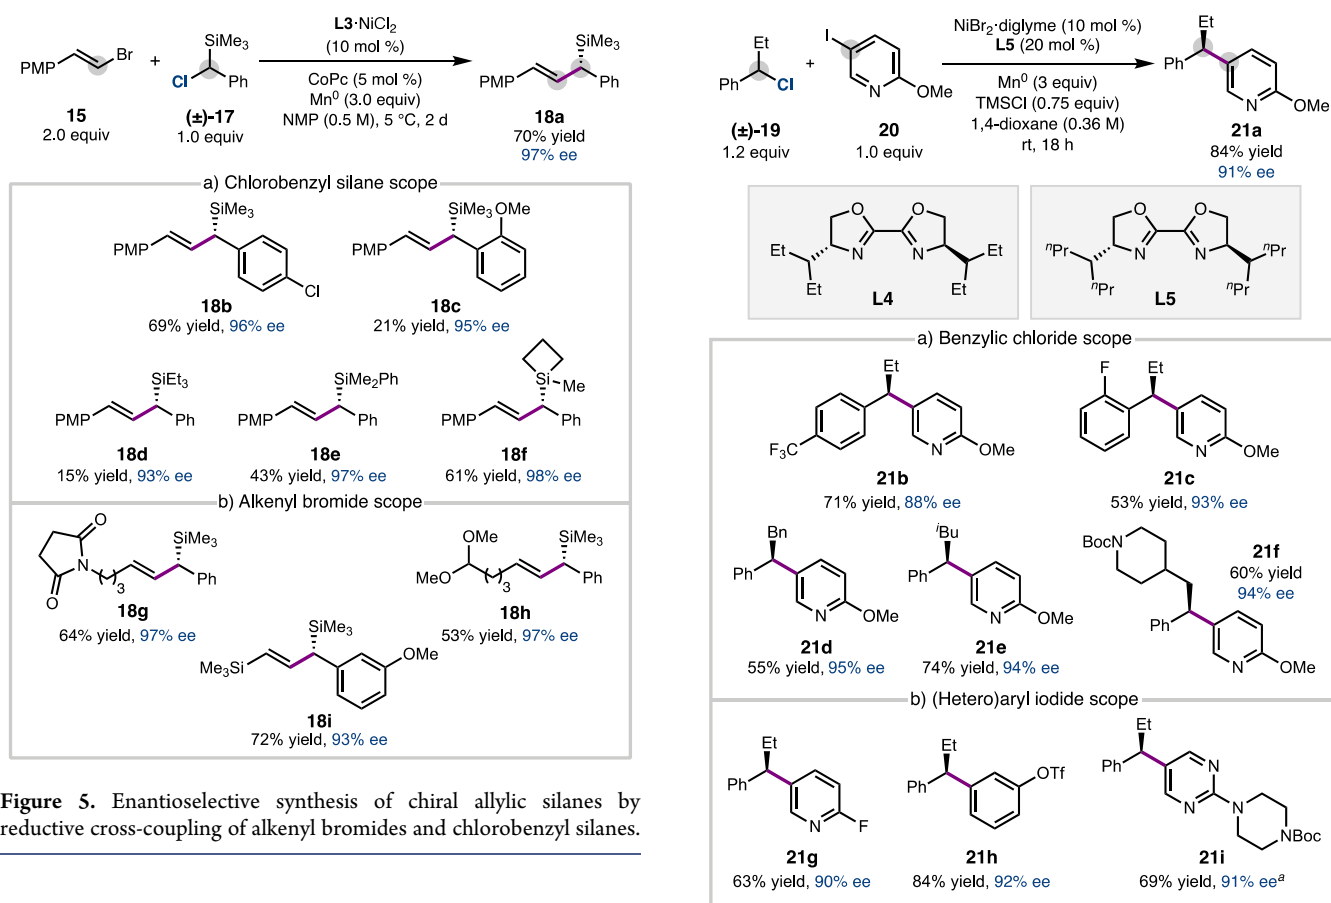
PMP Br + SiMe$_3$ Cl Ph

L3·NiCl$_2$ (10 mol %)
CoPc (5 mol %)
Mn$^0$ (3.0 equiv)
NMP (0.5 M), 5 °C, 2 d

PMP SiMe$_3$ Ph

15
2.0 equiv

(±)-17
1.0 equiv

18a
70% yield
97% ee

a) Chlorobenzyl silane scope

PMP SiMe$_3$ Cl
18b
69% yield, 96% ee

PMP SiMe$_3$ OMe
18c
21% yield, 95% ee

PMP SiEt$_3$ Ph
18d
15% yield, 93% ee

PMP SiMe$_2$Ph Ph
18e
43% yield, 97% ee

PMP Si Me Ph
18f
61% yield, 98% ee

b) Alkenyl bromide scope

O N O ( )$_3$ SiMe$_3$ Ph
18g
64% yield, 97% ee

OMe MeO ( )$_3$ SiMe$_3$ Ph
18h
53% yield, 97% ee

Me$_3$Si SiMe$_3$ OMe
18i
72% yield, 93% ee

Figure 5. Enantioselective synthesis of chiral allylic silanes by reductive cross-coupling of alkenyl bromides and chlorobenzyl silanes.

Et Ph Cl + I N OMe

NiBr$_2$·diglyme (10 mol %)
L5 (20 mol %)
Mn$^0$ (3 equiv)
TMSCl (0.75 equiv)
1,4-dioxane (0.36 M)
rt, 18 h

Et Ph N OMe

(±)-19
1.2 equiv

20
1.0 equiv

21a
84% yield
91% ee

O O Et N N Et Et Et
L4

O O $^n$Pr N N $^n$Pr $^n$Pr $^n$Pr
L5

a) Benzylic chloride scope

Et F$_3$C N OMe
21b
71% yield, 88% ee

F Et N OMe
21c
53% yield, 93% ee

Bn Ph N OMe
21d
55% yield, 95% ee

$^i$Bu Ph N OMe
21e
74% yield, 94% ee

BocN Ph N OMe
21f
60% yield
94% ee

b) (Hetero)aryl iodide scope

Et Ph N F
21g
63% yield, 90% ee

Et Ph OTf
21h
84% yield, 92% ee

Et Ph N N N NBoc
21i
69% yield, 91% ee$^a$